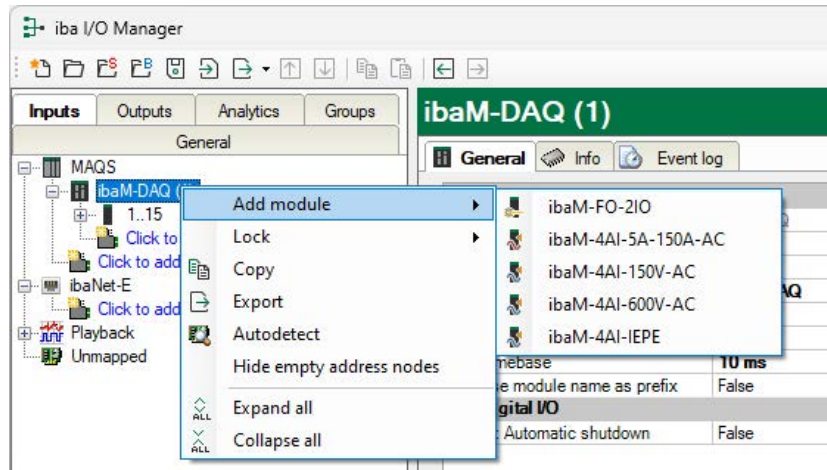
iba I/O Manager

Inputs | Outputs | Analytics | Groups
General

MAQS
ibaM-DAQ (1)
1..15
Click to
Click to add
ibaNet-E
Click to add
Playback
Unmapped

ibaM-DAQ (1)

General | Info | Event log

Add module
Lock
Copy
Export
Autodetect
Hide empty address nodes
Expand all
Collapse all

ibaM-FO-2IO
ibaM-4AI-5A-150A-AC
ibaM-4AI-150V-AC
ibaM-4AI-600V-AC
ibaM-4AI-IEPE

AQ
mebase | 10 ms
e module name as prefix | False
gital I/O
: Automatic shutdown | False